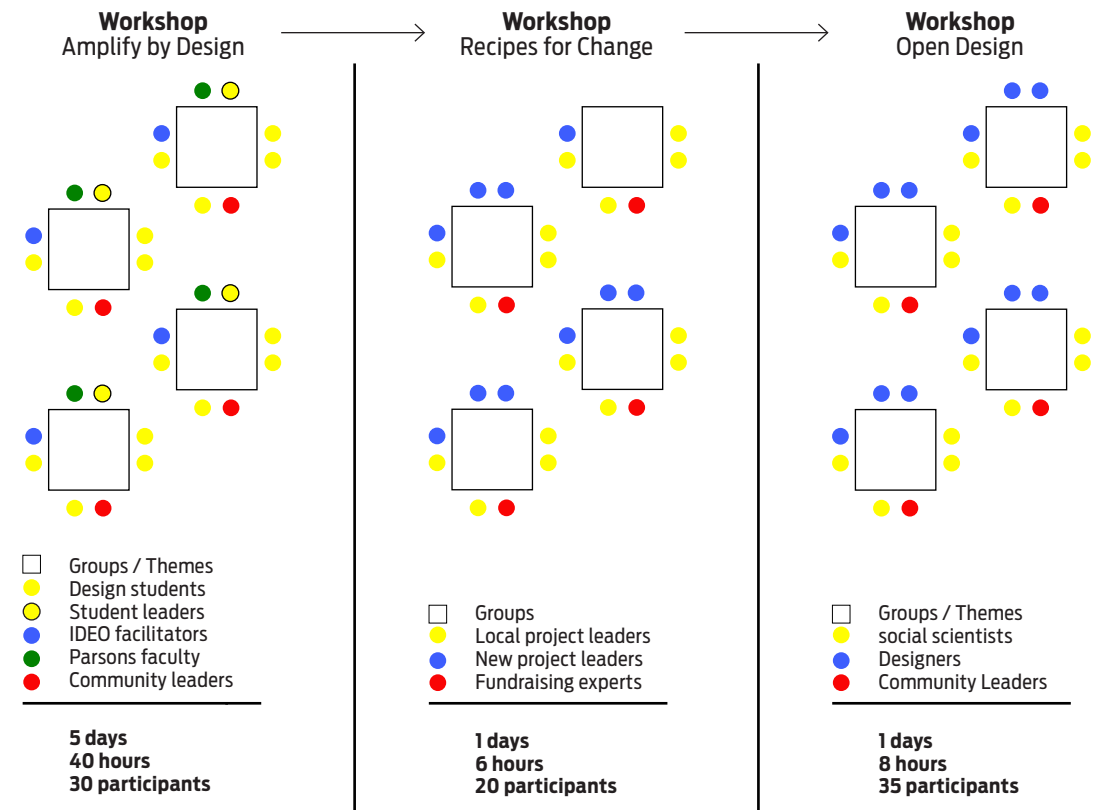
**Workshop**
Amplify by Design

Groups / Themes
Design students
Student leaders
IDEO facilitators
Parsons faculty
Community leaders

**5 days**
**40 hours**
**30 participants**

**Workshop**
Recipes for Change

Groups
Local project leaders
New project leaders
Fundraising experts

**1 days**
**6 hours**
**20 participants**

**Workshop**
Open Design

Groups / Themes
social scientists
Designers
Community Leaders

**1 days**
**8 hours**
**35 participants**